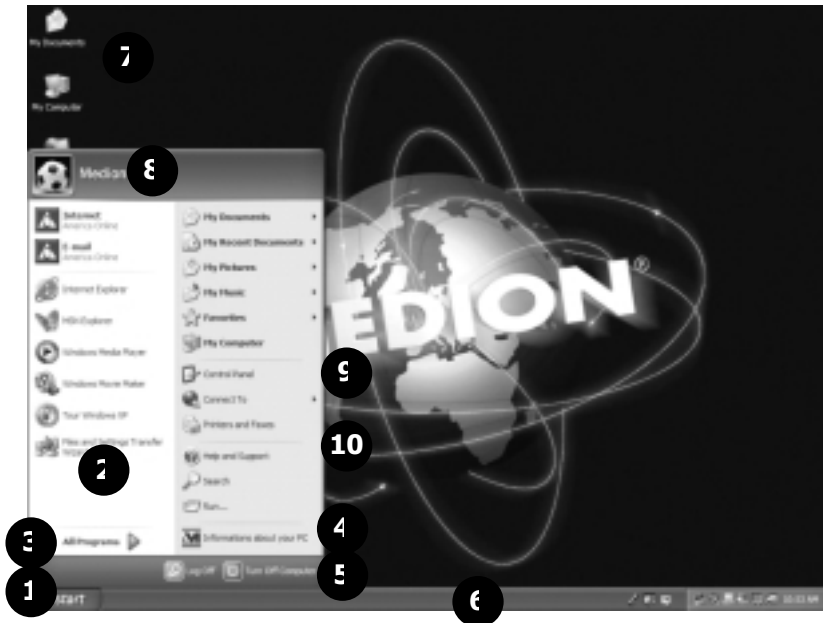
My Documents

7

My Computer

Medion

8

Internet
America Online

E-mail
America Online

Internet Explorer

MSN Explorer

Windows Media Player

Windows Movie Maker

Tour Windows XP

Files and Settings Transfer Wizard

2

3

All Programs

1

start

My Documents

My Recent Documents

My Pictures

My Music

Favorites

My Computer

Control Panel

9

Connect To

Printers and Faxes

10

Help and Support

Search

Run...

Informations about your PC

4

Log Off

Turn Off Computer

5

6

EDION®

10:03 AM